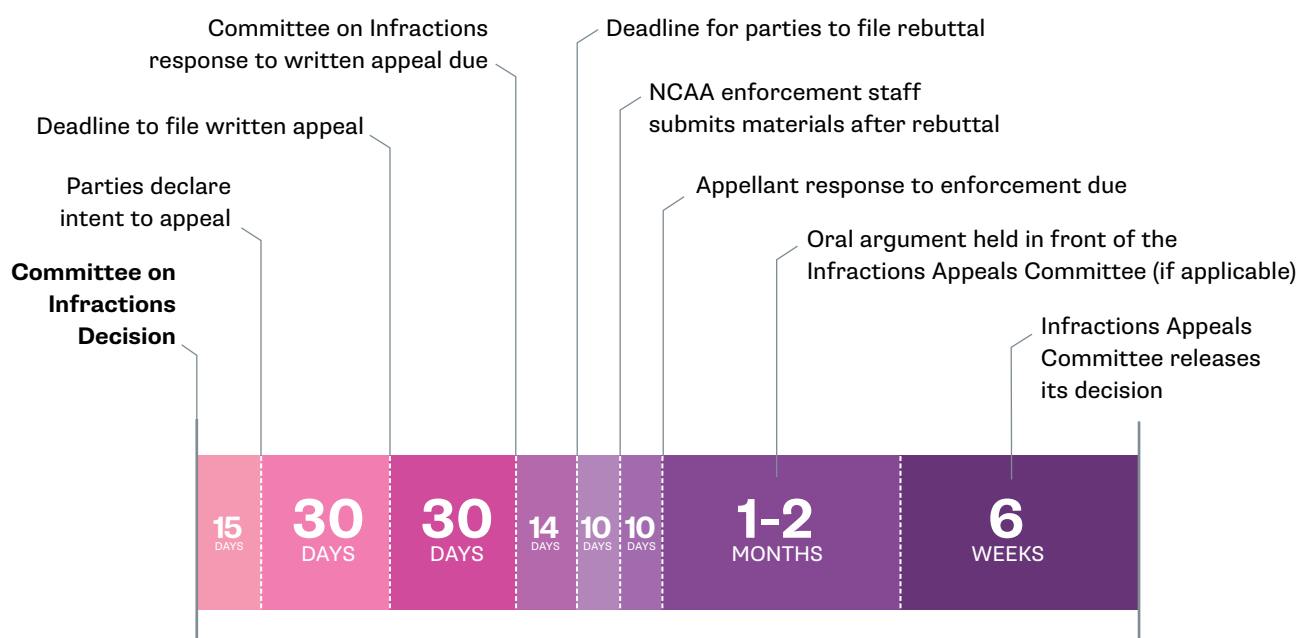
Committee on Infractions response to written appeal due

Deadline for parties to file rebuttal

NCAA enforcement staff submits materials after rebuttal

Deadline to file written appeal

Appellant response to enforcement due

Parties declare intent to appeal

Oral argument held in front of the Infractions Appeals Committee (if applicable)

**Committee on Infractions Decision**

Infractions Appeals Committee releases its decision

15 DAYS

30 DAYS

30 DAYS

14 DAYS

10 DAYS

10 DAYS

1-2 MONTHS

6 WEEKS